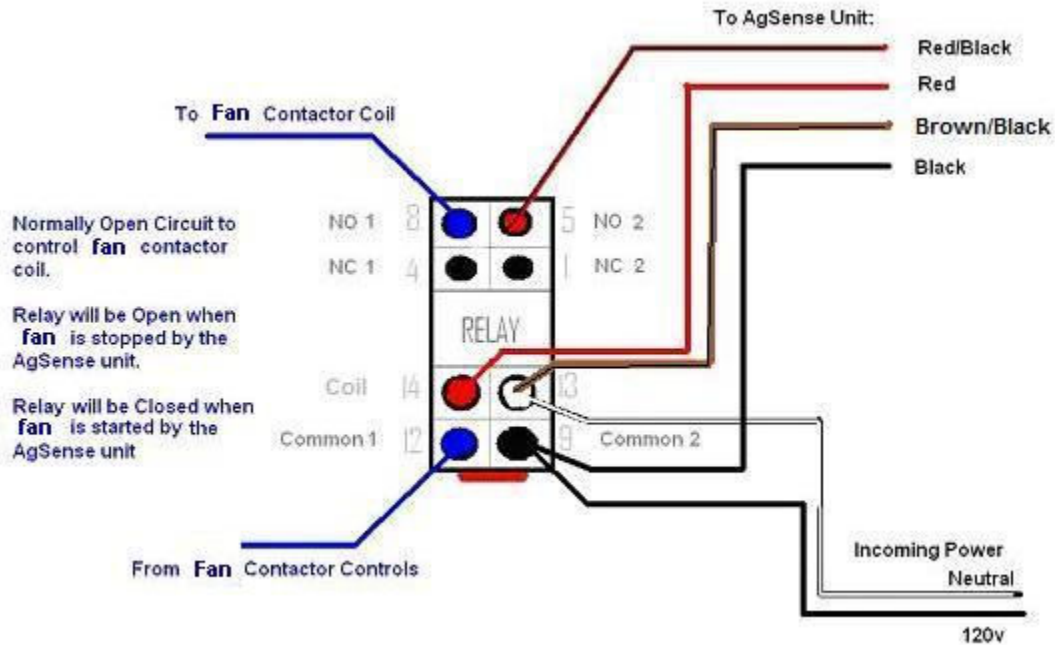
To AgSense Unit:

Red/Black

Red

Brown/Black

Black

To Fan Contactor Coil

Normally Open Circuit to control fan contactor coil.

Relay will be Open when fan is stopped by the AgSense unit.

Relay will be Closed when fan is started by the AgSense unit

NO 1 8

5 NO 2

NC 1 4

1 NC 2

RELAY

Coil 14

13

Common 1 12

9 Common 2

From Fan Contactor Controls

Incoming Power

Neutral

120v